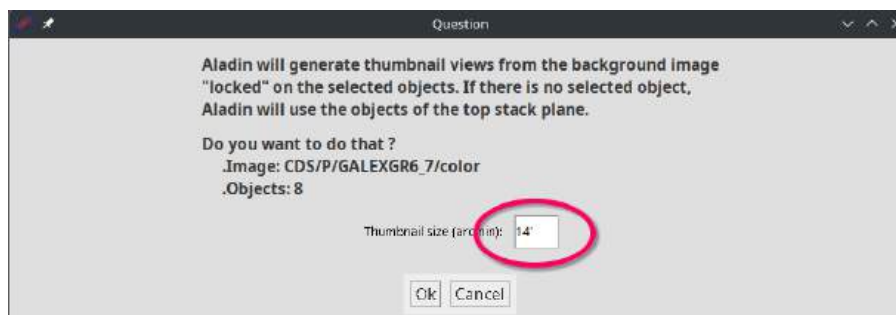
Question

Aladin will generate thumbnail views from the background image "locked" on the selected objects. If there is no selected object, Aladin will use the objects of the top stack plane.

Do you want to do that ?
.Image: CDS/P/GALEXGR6_7/color
.Objects: 8

Thumbnail size (arcmin): 14'

Ok Cancel